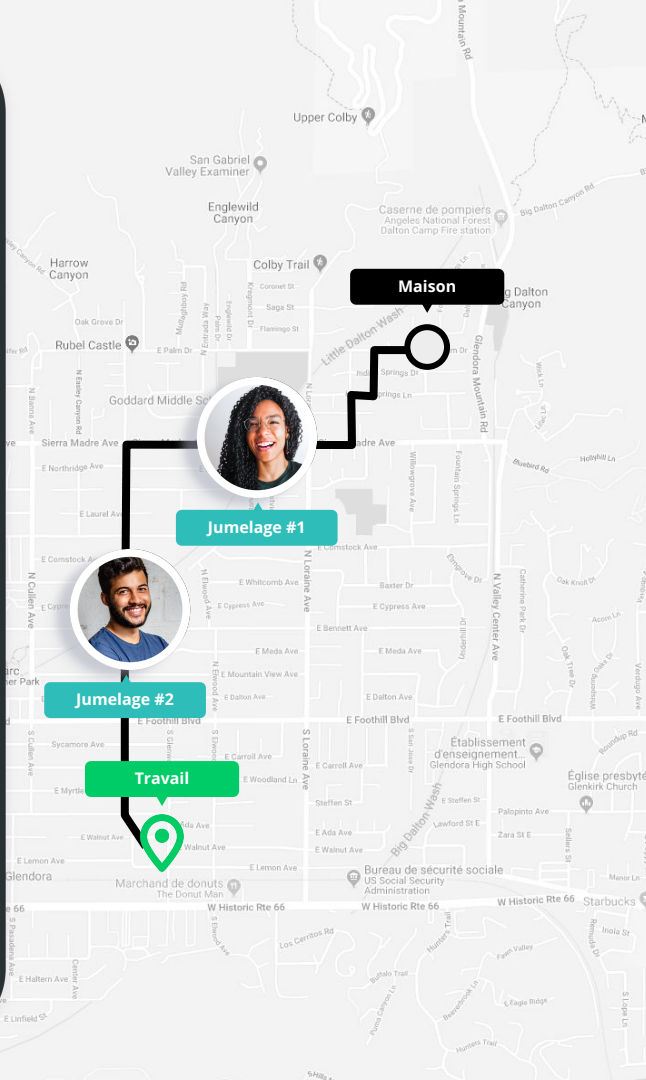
Mountain Rd
Upper Colby
San Gabriel Valley Examiner
Englewild Canyon
Caserne de pompiers Angeles National Forest Dalton Camp Fire station
Big Dalton Canyon Rd
Harrow Canyon
Colby Trail
Maison
Big Dalton
Oak Grove Dr
Rubel Castle
E Palm Dr
Little Dalton Wash
Glendora Mountain Rd
Goddard Middle S
Springs Dr
Sierra Madre Ave
Bluebird Rd
Hollyhill Ln
E Northridge Ave
E Laurel Ave
Jumelage #1
E Comstock Ave
Baxter Dr
E Whitcomb Ave
N Cullen Ave
N Lorraine Ave
N Valley Center Ave
E Cypress Ave
E Bennett Ave
E Meda Ave
E Mountain View Ave
E Dalton Ave
Jumelage #2
E Foothill Blvd
E Foothill Blvd
E Foothill Blvd
Sycamore Ave
Établissement d'enseignement Glendora High School
Église presbyté Glenkirk Church
E Carroll Ave
E Woodland Ln
Travail
Steffen St
E Steffen St
Palopinto Ave
Lawford St
Big Dalton Wash
E Ada Ave
Zara St
E Walnut Ave
E Walnut Ave
E Lemon Ave
E Lemon Ave
Glendora
Bureau de sécurité sociale US Social Security Administration
Marchand de donuts The Donut Man
W Historic Rte 66
W Historic Rte 66
W Historic Rte 66
Starbucks
Los Cerritos Rd
Buffalo Trail
E Haltern Ave
E Linfield St